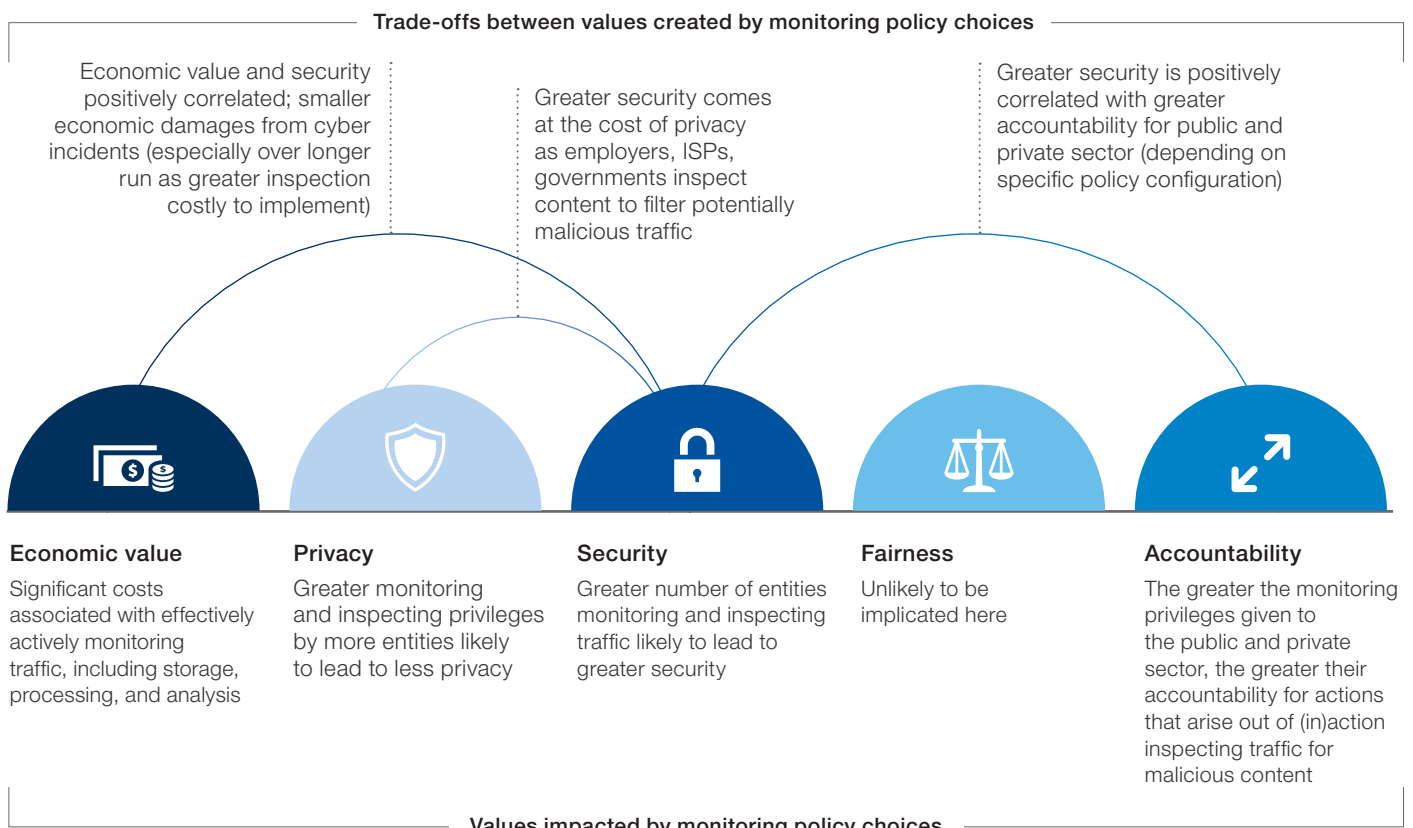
Trade-offs between values created by monitoring policy choices

Economic value and security positively correlated; smaller economic damages from cyber incidents (especially over longer run as greater inspection costly to implement)

Greater security comes at the cost of privacy as employers, ISPs, governments inspect content to filter potentially malicious traffic

Greater security is positively correlated with greater accountability for public and private sector (depending on specific policy configuration)

Economic value

Significant costs associated with effectively actively monitoring traffic, including storage, processing, and analysis

Privacy

Greater monitoring and inspecting privileges by more entities likely to lead to less privacy

Security

Greater number of entities monitoring and inspecting traffic likely to lead to greater security

Fairness

Unlikely to be implicated here

Accountability

The greater the monitoring privileges given to the public and private sector, the greater their accountability for actions that arise out of (in)action inspecting traffic for malicious content

Values impacted by monitoring policy choices